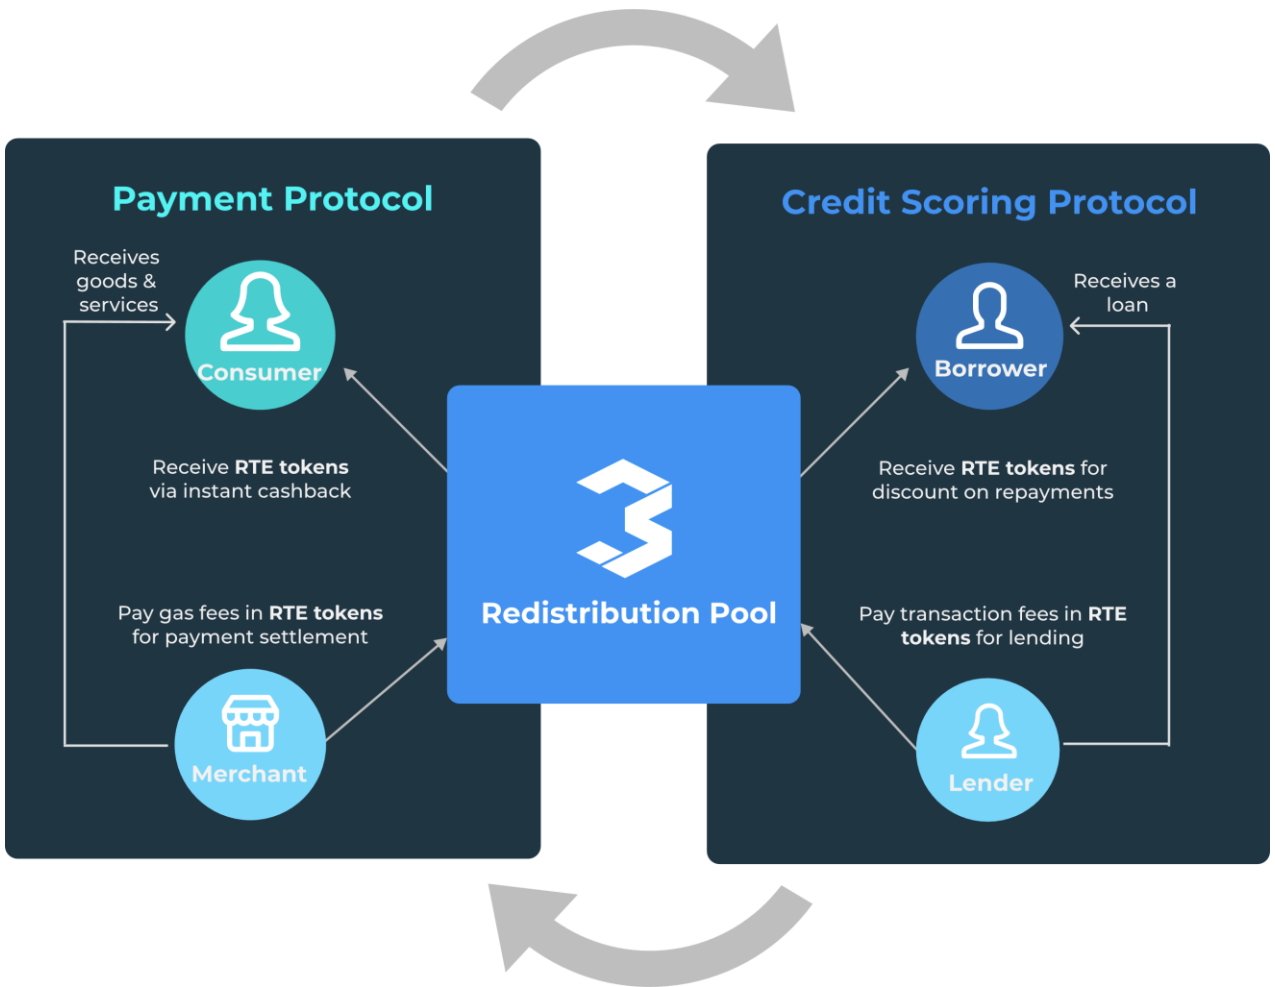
Payment Protocol

Receives goods & services

Consumer

Receive RTE tokens via instant cashback

Pay gas fees in RTE tokens for payment settlement

Merchant

Redistribution Pool

Credit Scoring Protocol

Receives a loan

Borrower

Receive RTE tokens for discount on repayments

Pay transaction fees in RTE tokens for lending

Lender